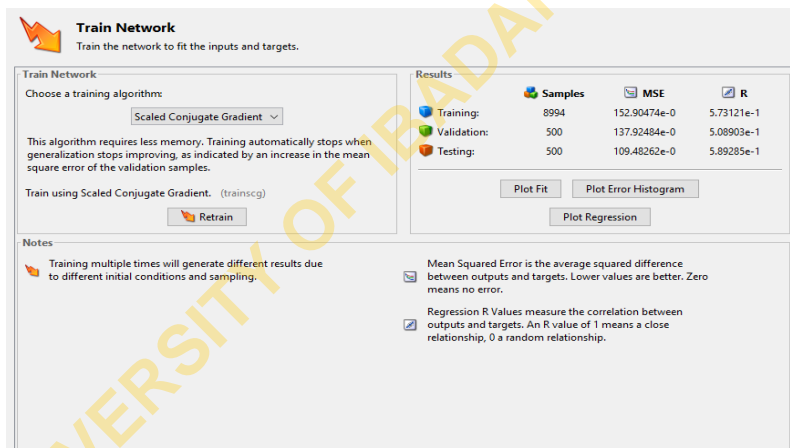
Train Network
Train the network to fit the inputs and targets.

Train Network
Choose a training algorithm:
Scaled Conjugate Gradient
This algorithm requires less memory. Training automatically stops when generalization stops improving, as indicated by an increase in the mean square error of the validation samples.
Train using Scaled Conjugate Gradient. (trainscg)
Retrain

Results

| | Samples | MSE | R |
|---|---|---|---|
| Training: | 8994 | 152.90474e-0 | 5.73121e-1 |
| Validation: | 500 | 137.92484e-0 | 5.08903e-1 |
| Testing: | 500 | 109.48262e-0 | 5.89285e-1 |

Plot Fit
Plot Error Histogram
Plot Regression

Notes
Training multiple times will generate different results due to different initial conditions and sampling.

Mean Squared Error is the average squared difference between outputs and targets. Lower values are better. Zero means no error.

Regression R Values measure the correlation between outputs and targets. An R value of 1 means a close relationship, 0 a random relationship.

VERSITY OF IBADAN